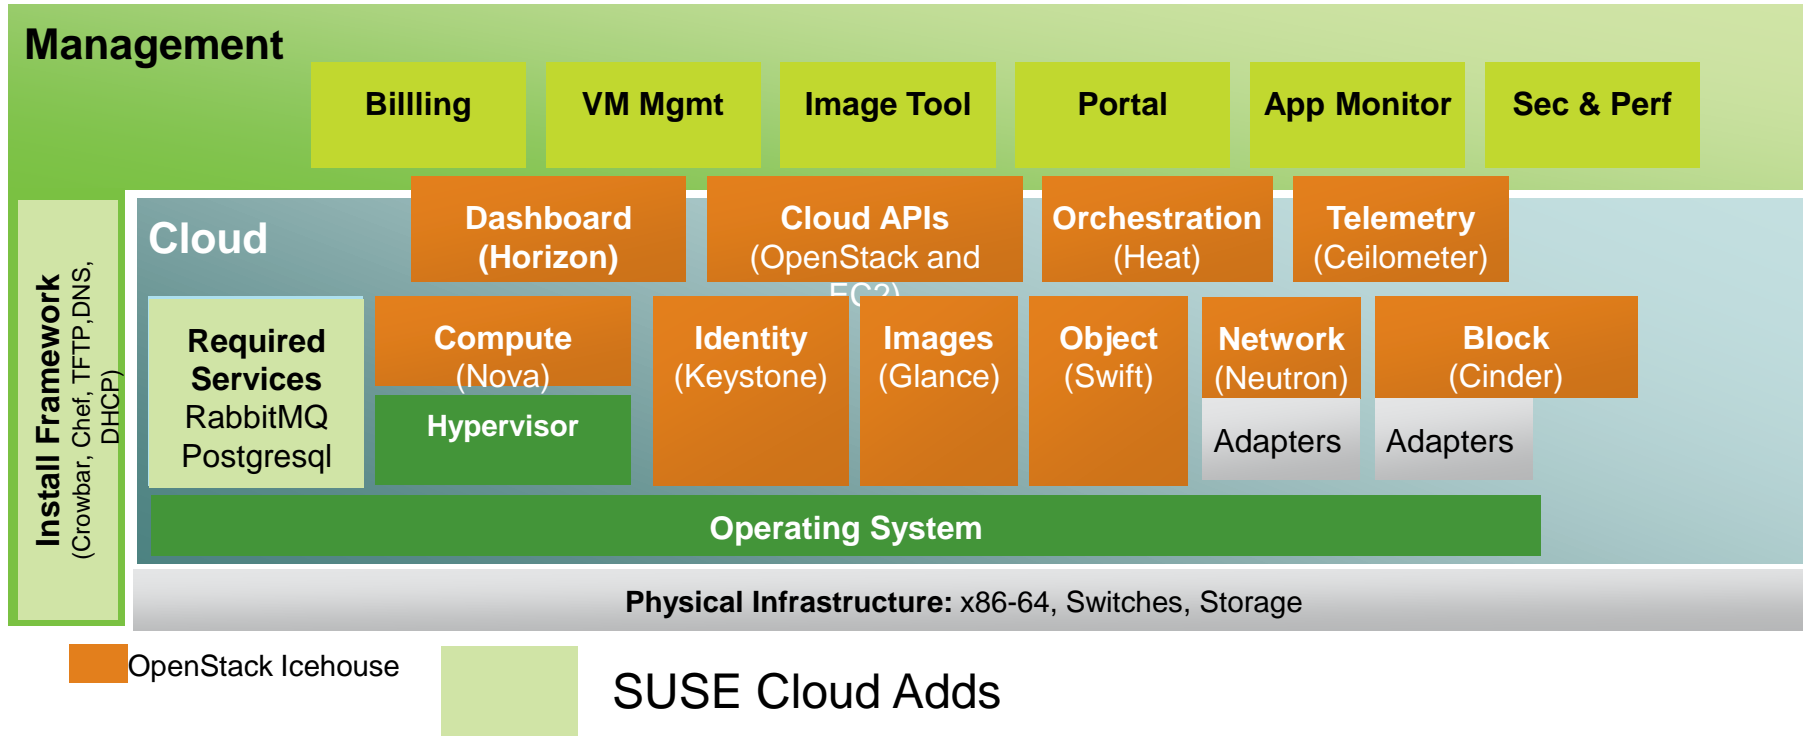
Management

Billling

VM Mgmt

Image Tool

Portal

App Monitor

Sec & Perf

Install Framework (Crowbar, Chef, TFTP,DNS, DHCP)

Cloud

Dashboard (Horizon)

Cloud APIs (OpenStack and EC2)

Orchestration (Heat)

Telemetry (Ceilometer)

Required Services RabbitMQ Postgresql

Compute (Nova)

Hypervisor

Identity (Keystone)

Images (Glance)

Object (Swift)

Network (Neutron)

Adapters

Block (Cinder)

Adapters

Operating System

Physical Infrastructure: x86-64, Switches, Storage

OpenStack Icehouse

SUSE Cloud Adds